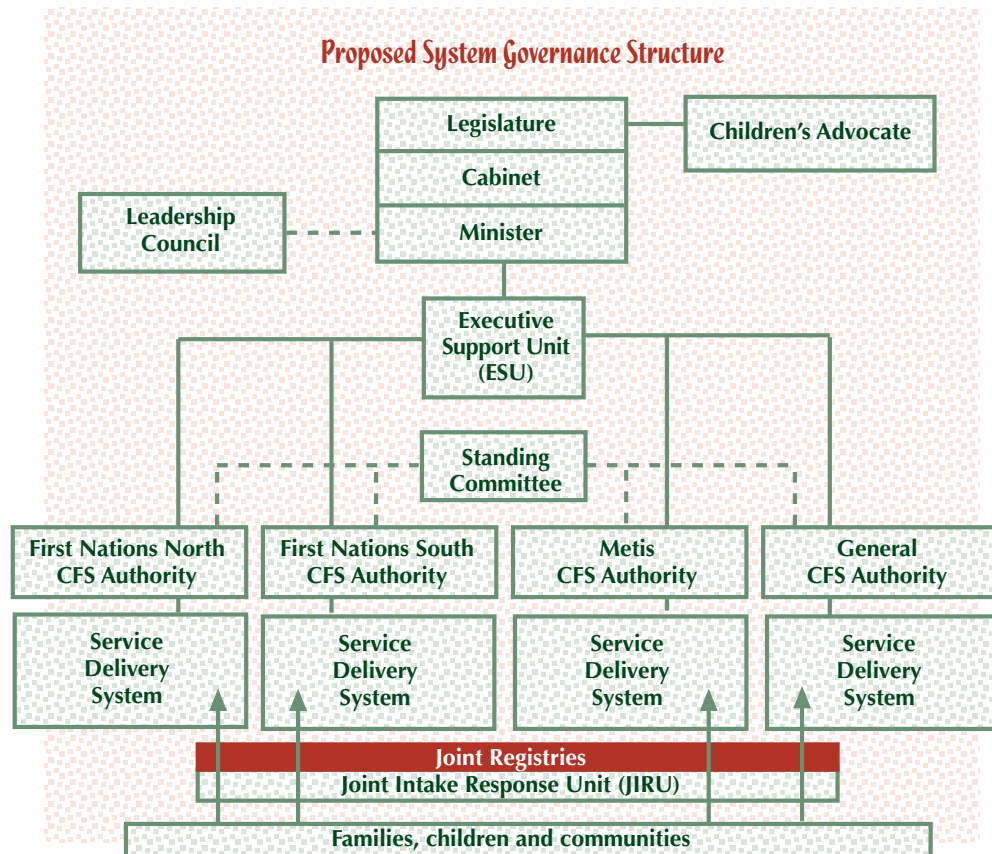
Proposed System Governance Structure

Legislature

Cabinet

Minister

Children's Advocate

Leadership Council

Executive Support Unit (ESU)

Standing Committee

First Nations North CFS Authority

First Nations South CFS Authority

Metis CFS Authority

General CFS Authority

Service Delivery System

Service Delivery System

Service Delivery System

Service Delivery System

Joint Registries

Joint Intake Response Unit (JIRU)

Families, children and communities